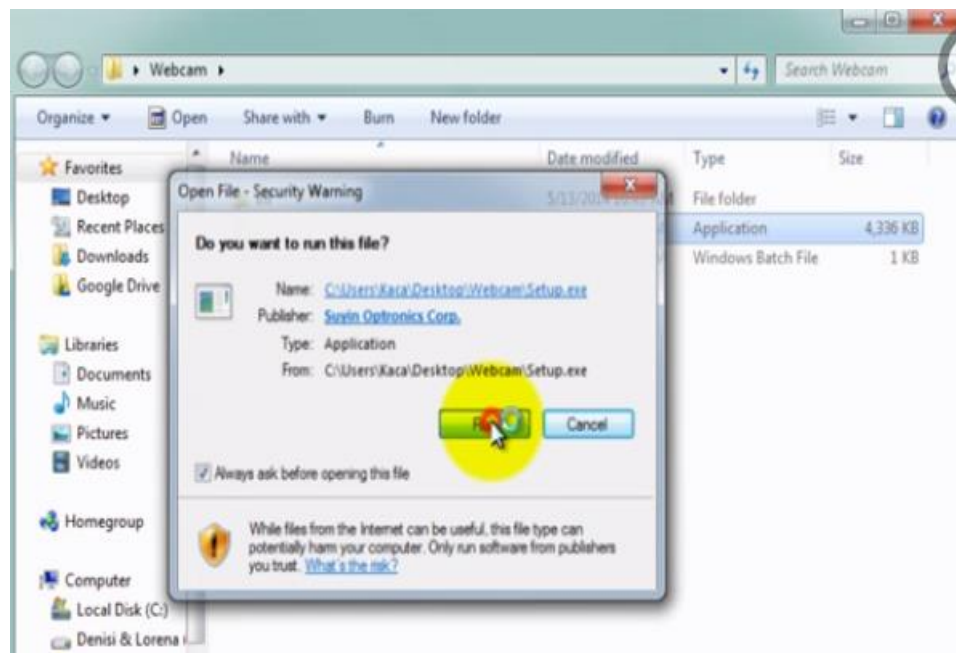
Webcam

Search Webcam

Organize ▾ Open Share with ▾ Burn New folder

Favorites
Desktop
Recent Places
Downloads
Google Drive

Libraries
Documents
Music
Pictures
Videos

Homegroup

Computer
Local Disk (C:)
Denisi & Lorena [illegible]

| Name | Date modified | Type | Size |
|---|---|---|---|
| | 5/13/20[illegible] | File folder | |
| | | Application | 4,336 KB |
| | | Windows Batch File | 1 KB |

Open File - Security Warning

Do you want to run this file?

Name: C:\Users\Kaca\Desktop\Webcam\Setup.exe
Publisher: Suyin Optronics Corp.
Type: Application
From: C:\Users\Kaca\Desktop\Webcam\Setup.exe

R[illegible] Cancel

Always ask before opening this file

While files from the Internet can be useful, this file type can potentially harm your computer. Only run software from publishers you trust. What's the risk?